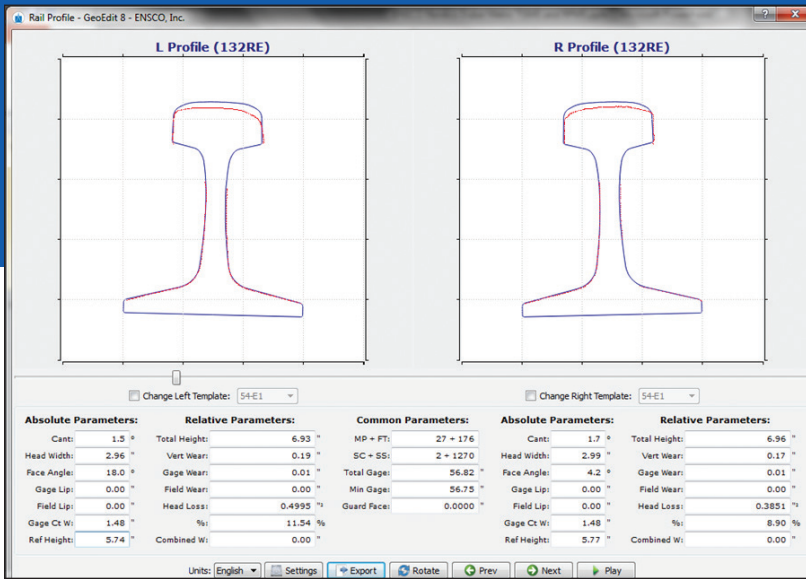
Rail Profile - GeoEdit 8 - ENSCO, Inc.

L Profile (132RE)

R Profile (132RE)

Change Left Template: 54-E1

Change Right Template: 54-E1

| Absolute Parameters: | | Relative Parameters: | | Common Parameters: | | Absolute Parameters: | | Relative Parameters: | |
|---|---|---|---|---|---|---|---|---|---|
| Cant: | 1.5 ° | Total Height: | 6.93 " | MP + FT: | 27 + 176 | Cant: | 1.7 ° | Total Height: | 6.96 " |
| Head Width: | 2.96 " | Vert Wear: | 0.19 " | SC + SS: | 2 + 1270 | Head Width: | 2.99 " | Vert Wear: | 0.17 " |
| Face Angle: | 18.0 ° | Gage Wear: | 0.01 " | Total Gage: | 56.82 " | Face Angle: | 4.2 ° | Gage Wear: | 0.01 " |
| Gage Lip: | 0.00 " | Field Wear: | 0.00 " | Min Gage: | 56.75 " | Gage Lip: | 0.00 " | Field Wear: | 0.00 " |
| Field Lip: | 0.00 " | Head Loss: | 0.4995 "² | Guard Face: | 0.0000 " | Field Lip: | 0.00 " | Head Loss: | 0.3851 "² |
| Gage Ct W: | 1.48 " | %: | 11.54 % | | | Gage Ct W: | 1.48 " | %: | 8.90 % |
| Ref Height: | 5.74 " | Combined W: | 0.00 " | | | Ref Height: | 5.77 " | Combined W: | 0.00 " |

Units: English Settings Export Rotate Prev Next Play